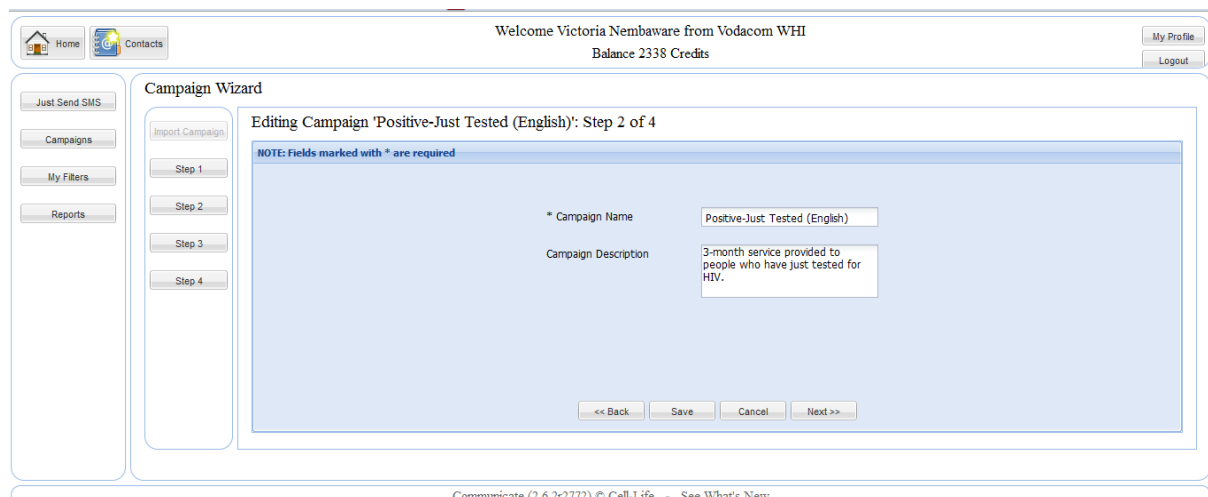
Home Contacts

Welcome Victoria Nembaware from Vodacom WHI
Balance 2338 Credits

My Profile
Logout

Just Send SMS
Campaigns
My Filters
Reports

Campaign Wizard

Import Campaign
Step 1
Step 2
Step 3
Step 4

Editing Campaign 'Positive-Just Tested (English)': Step 2 of 4

NOTE: Fields marked with * are required

* Campaign Name
Positive-Just Tested (English)

Campaign Description
3-month service provided to people who have just tested for HIV.

<< Back Save Cancel Next >>

Communicate (2.6.2r2772) © Cell-Life - See What's New